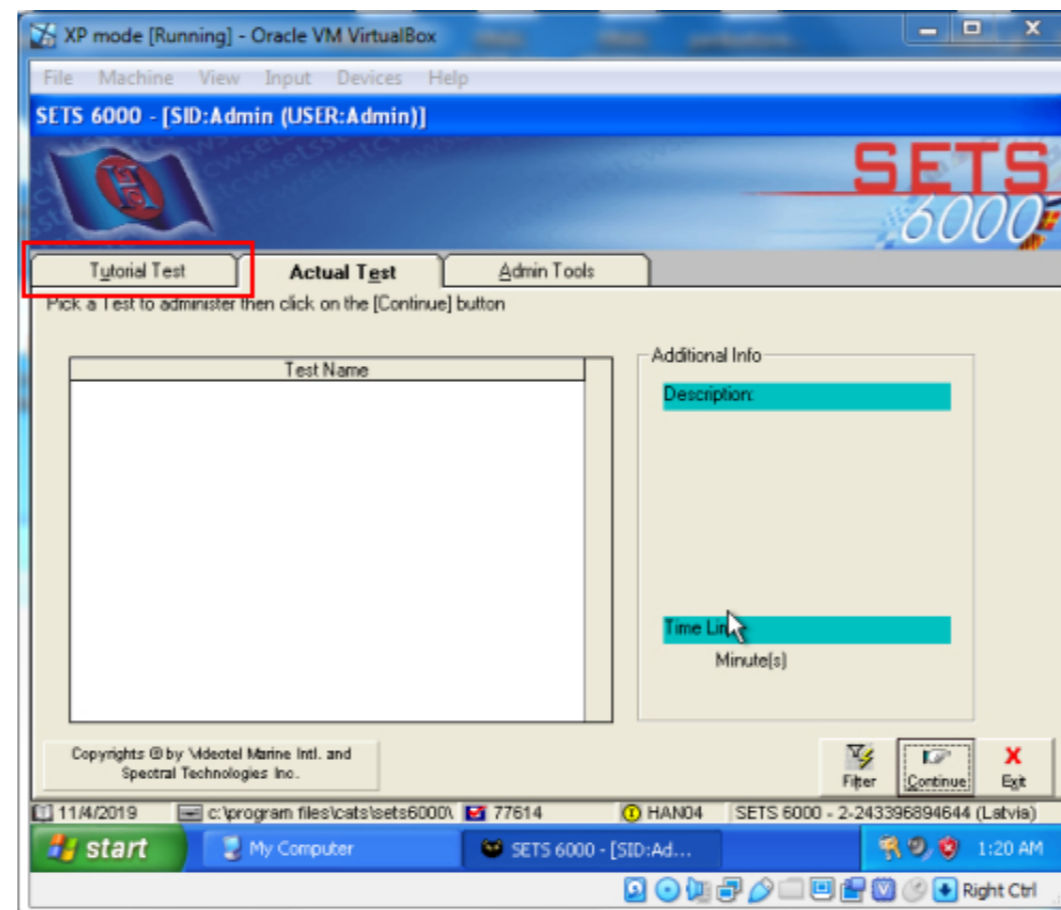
XP mode [Running] - Oracle VM VirtualBox

File Machine View Input Devices Help

SETS 6000 - [SID:Admin (USER:Admin)]

SETS 6000

Tutorial Test
Actual Test
Admin Tools

Pick a Test to administer then click on the [Continue] button

Test Name

Additional Info
Description:

Time Li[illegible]
Minute(s)

Copyrights © by Videotel Marine Intl. and Spectral Technologies Inc.

Filter
Continue
Exit

11/4/2019
c:\program files\cats\sets6000\
77614
HAN04
SETS 6000 - 2-243396894644 (Latvia)

start
My Computer
SETS 6000 - [SID:Ad...
1:20 AM

Right Ctrl